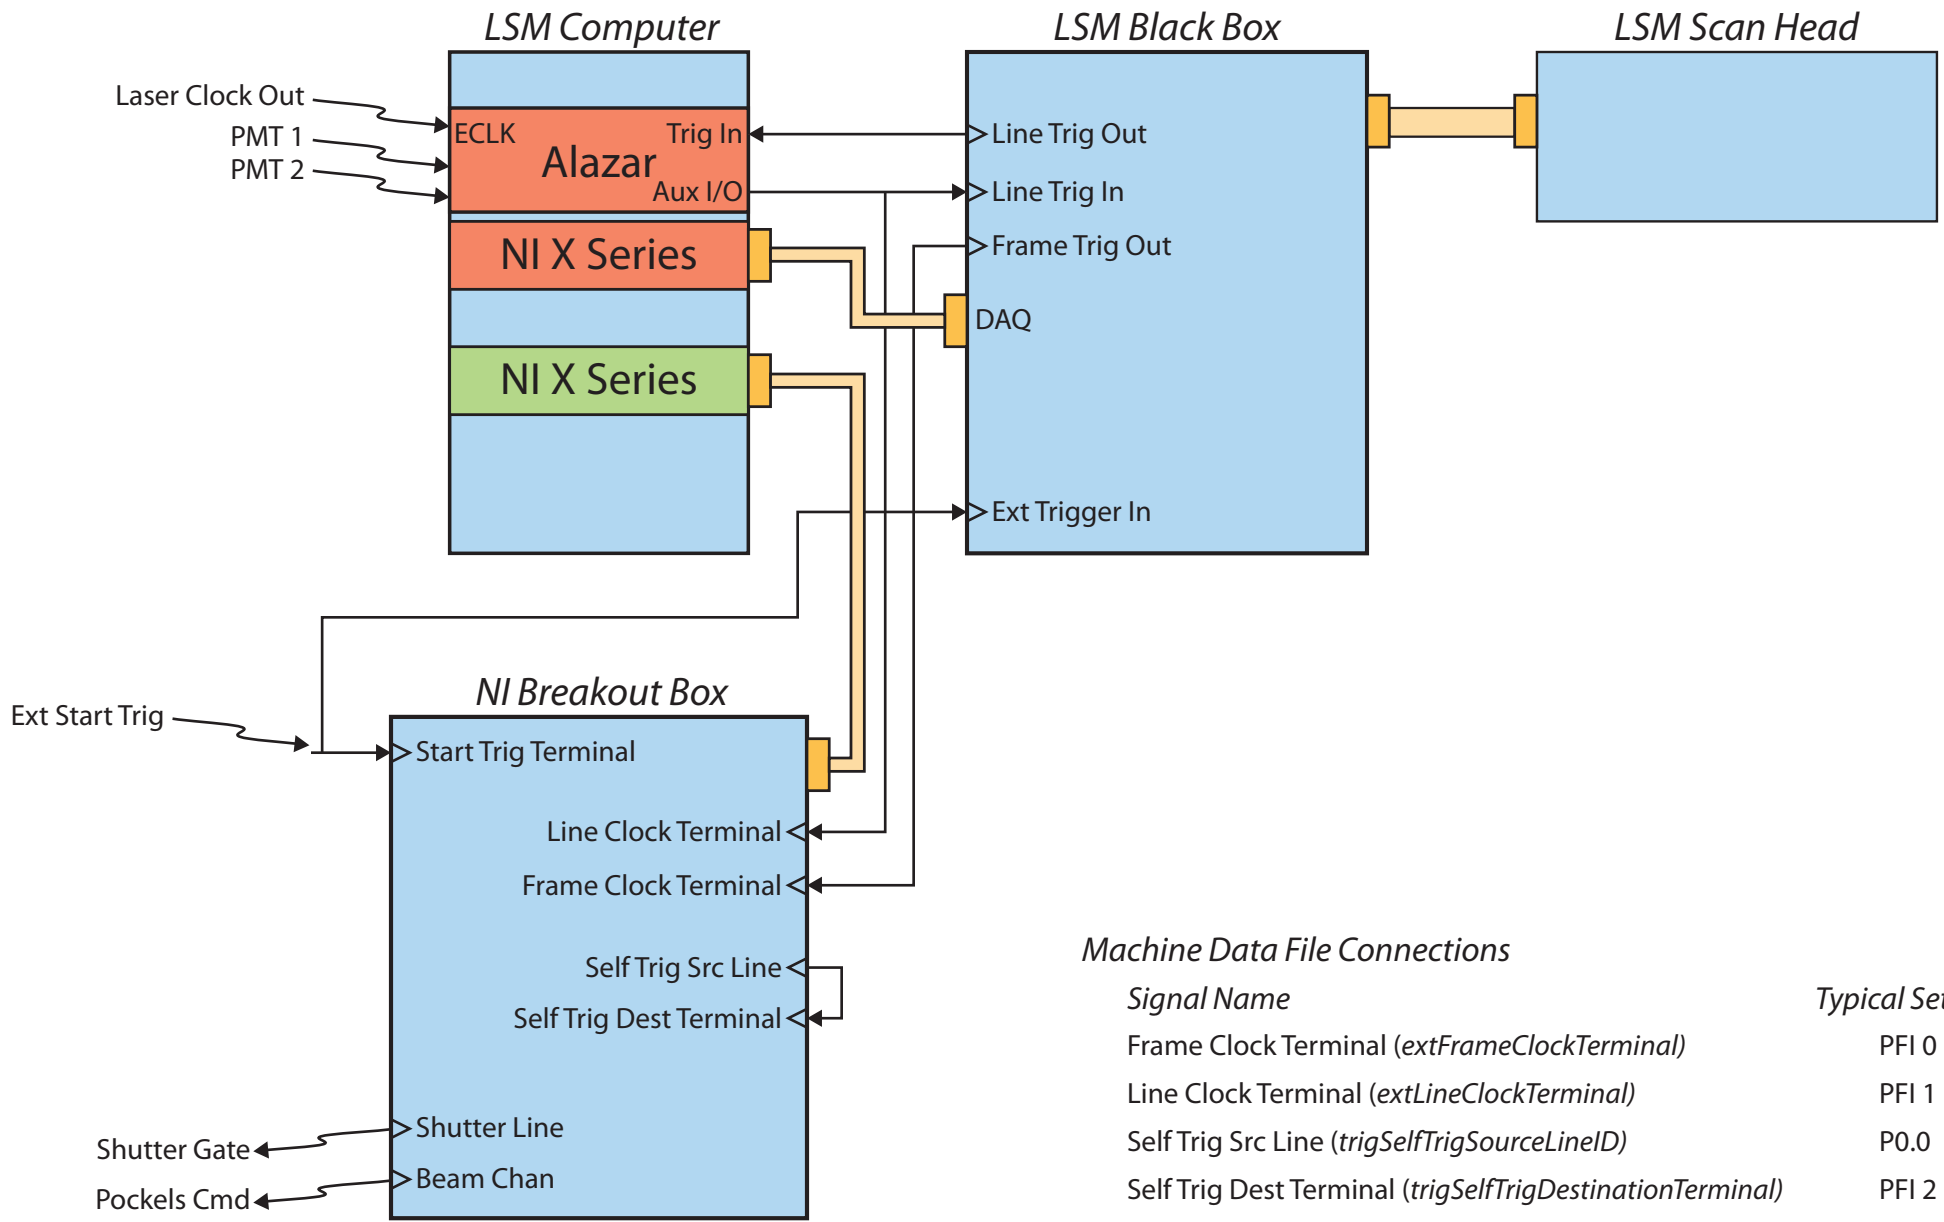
LSM Computer

LSM Black Box

LSM Scan Head

Laser Clock Out

PMT 1

PMT 2

ECLK

Trig In

Alazar

Aux I/O

NI X Series

NI X Series

Line Trig Out

Line Trig In

Frame Trig Out

DAQ

Ext Trigger In

NI Breakout Box

Ext Start Trig

Start Trig Terminal

Line Clock Terminal

Frame Clock Terminal

Self Trig Src Line

Self Trig Dest Terminal

Shutter Gate

Shutter Line

Pockels Cmd

Beam Chan

Machine Data File Connections

| Signal Name | Typical Se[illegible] |
|---|---|
| Frame Clock Terminal (*extFrameClockTerminal*) | PFI 0 |
| Line Clock Terminal (*extLineClockTerminal*) | PFI 1 |
| Self Trig Src Line (*trigSelfTrigSourceLineID*) | P0.0 |
| Self Trig Dest Terminal (*trigSelfTrigDestinationTerminal*) | PFI 2 |